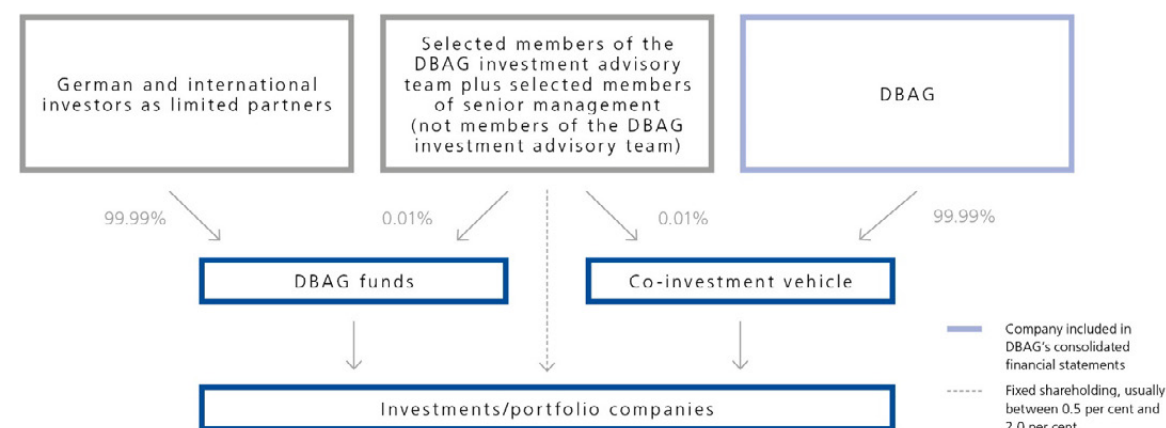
German and international investors as limited partners

Selected members of the DBAG investment advisory team plus selected members of senior management (not members of the DBAG investment advisory team)

DBAG

99.99%

0.01%

0.01%

99.99%

DBAG funds

Co-investment vehicle

Company included in DBAG's consolidated financial statements

Fixed shareholding, usually between 0.5 per cent and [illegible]

Investments/portfolio companies